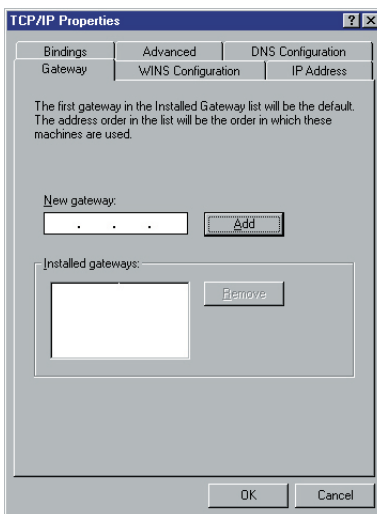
TCP/IP Properties

?

X

Bindings

Advanced

DNS Configuration

Gateway

WINS Configuration

IP Address

The first gateway in the Installed Gateway list will be the default. The address order in the list will be the order in which these machines are used.

New gateway:

. . .

Add

Installed gateways:

Remove

OK

Cancel